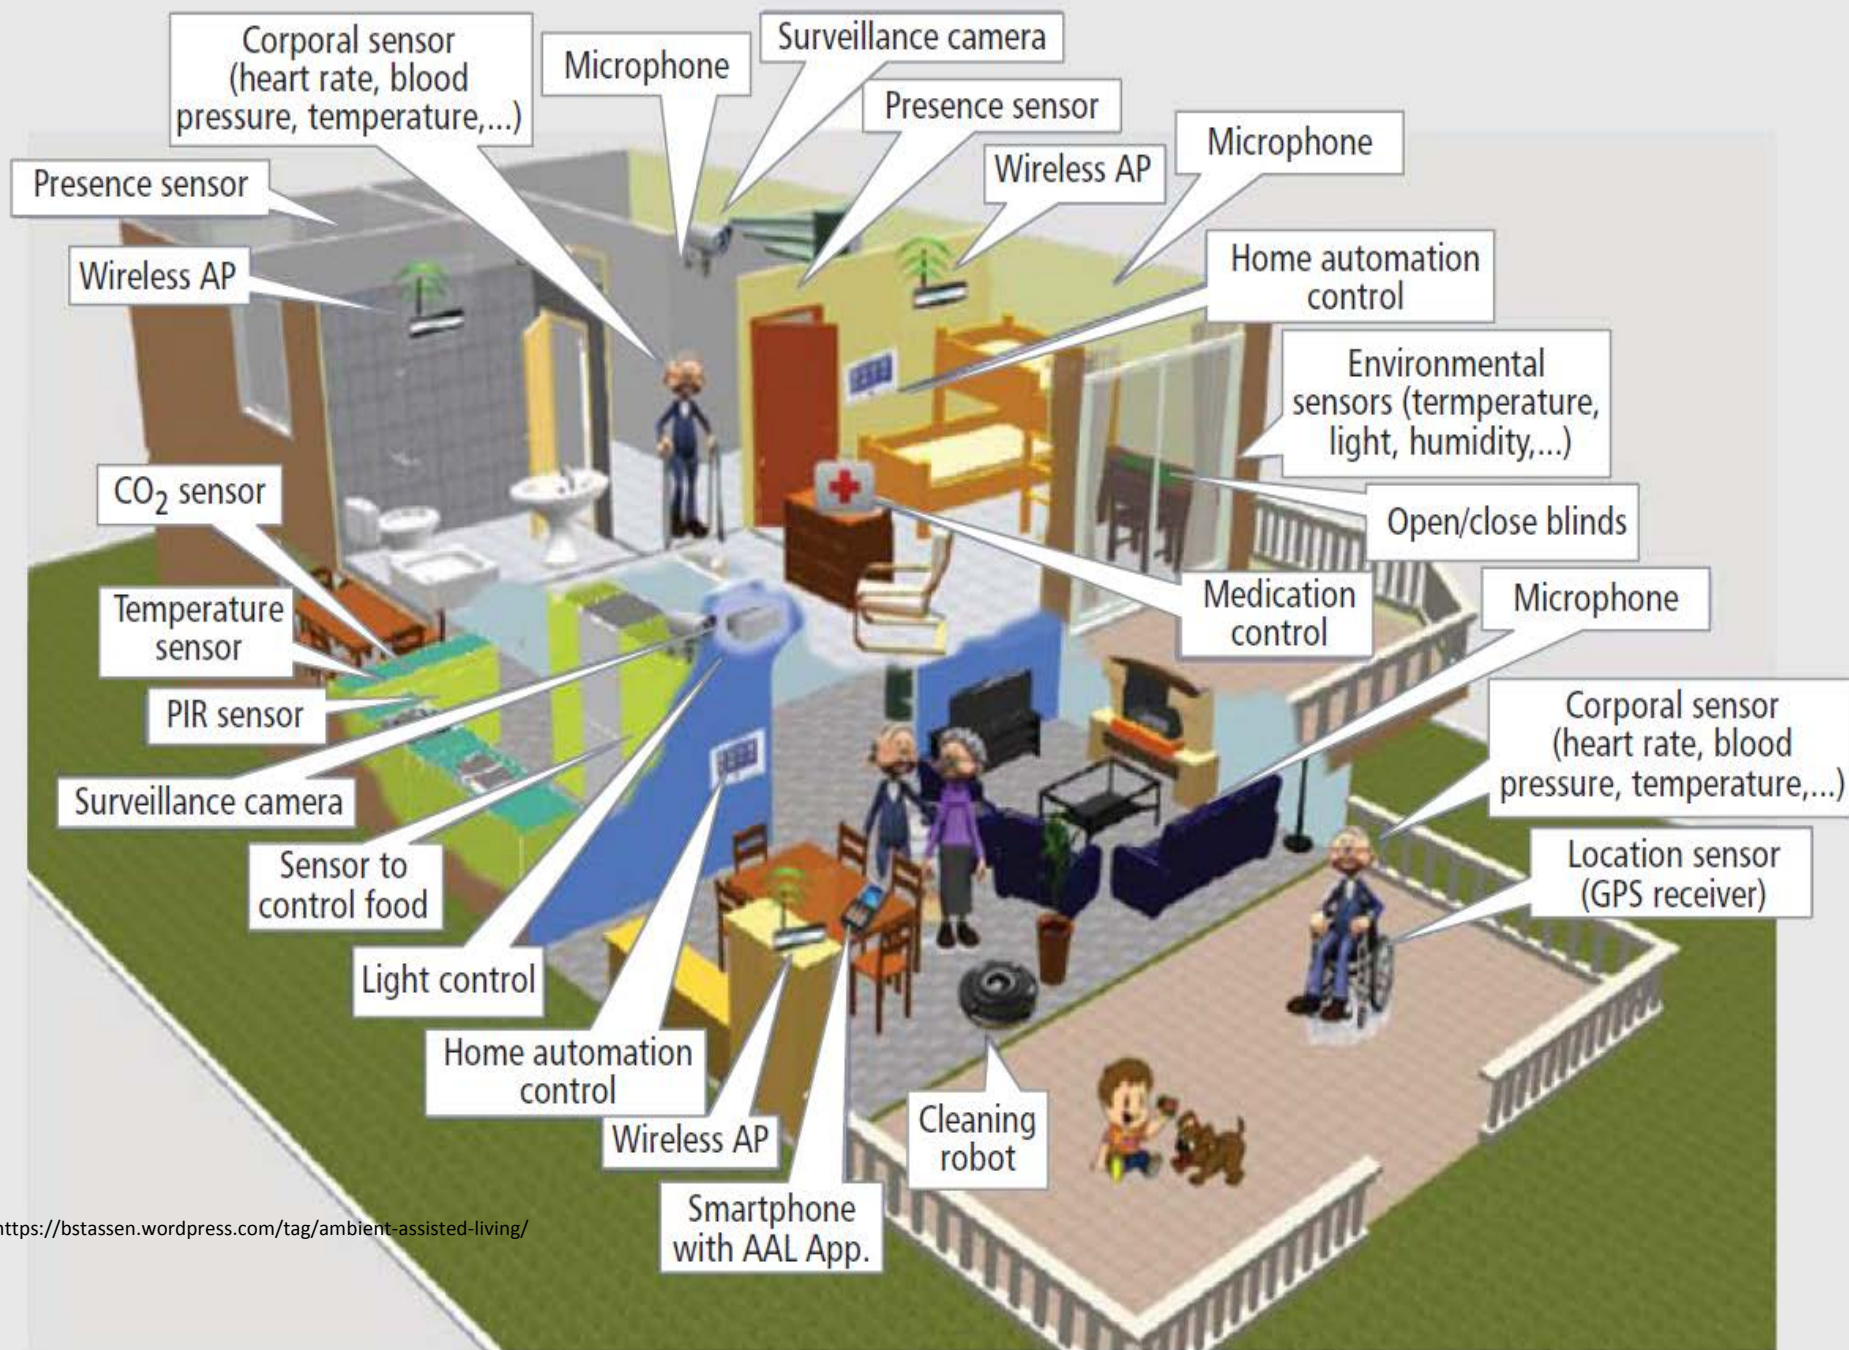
Corporal sensor (heart rate, blood pressure, temperature,...)

Microphone

Surveillance camera

Presence sensor

Microphone

Wireless AP

Presence sensor

Wireless AP

Home automation control

Environmental sensors (termperature, light, humidity,...)

$CO_2$ sensor

Open/close blinds

Temperature sensor

Medication control

Microphone

PIR sensor

Corporal sensor (heart rate, blood pressure, temperature,...)

Surveillance camera

Location sensor (GPS receiver)

Sensor to control food

Light control

Home automation control

Cleaning robot

Wireless AP

Smartphone with AAL App.

https://bstassen.wordpress.com/tag/ambient-assisted-living/